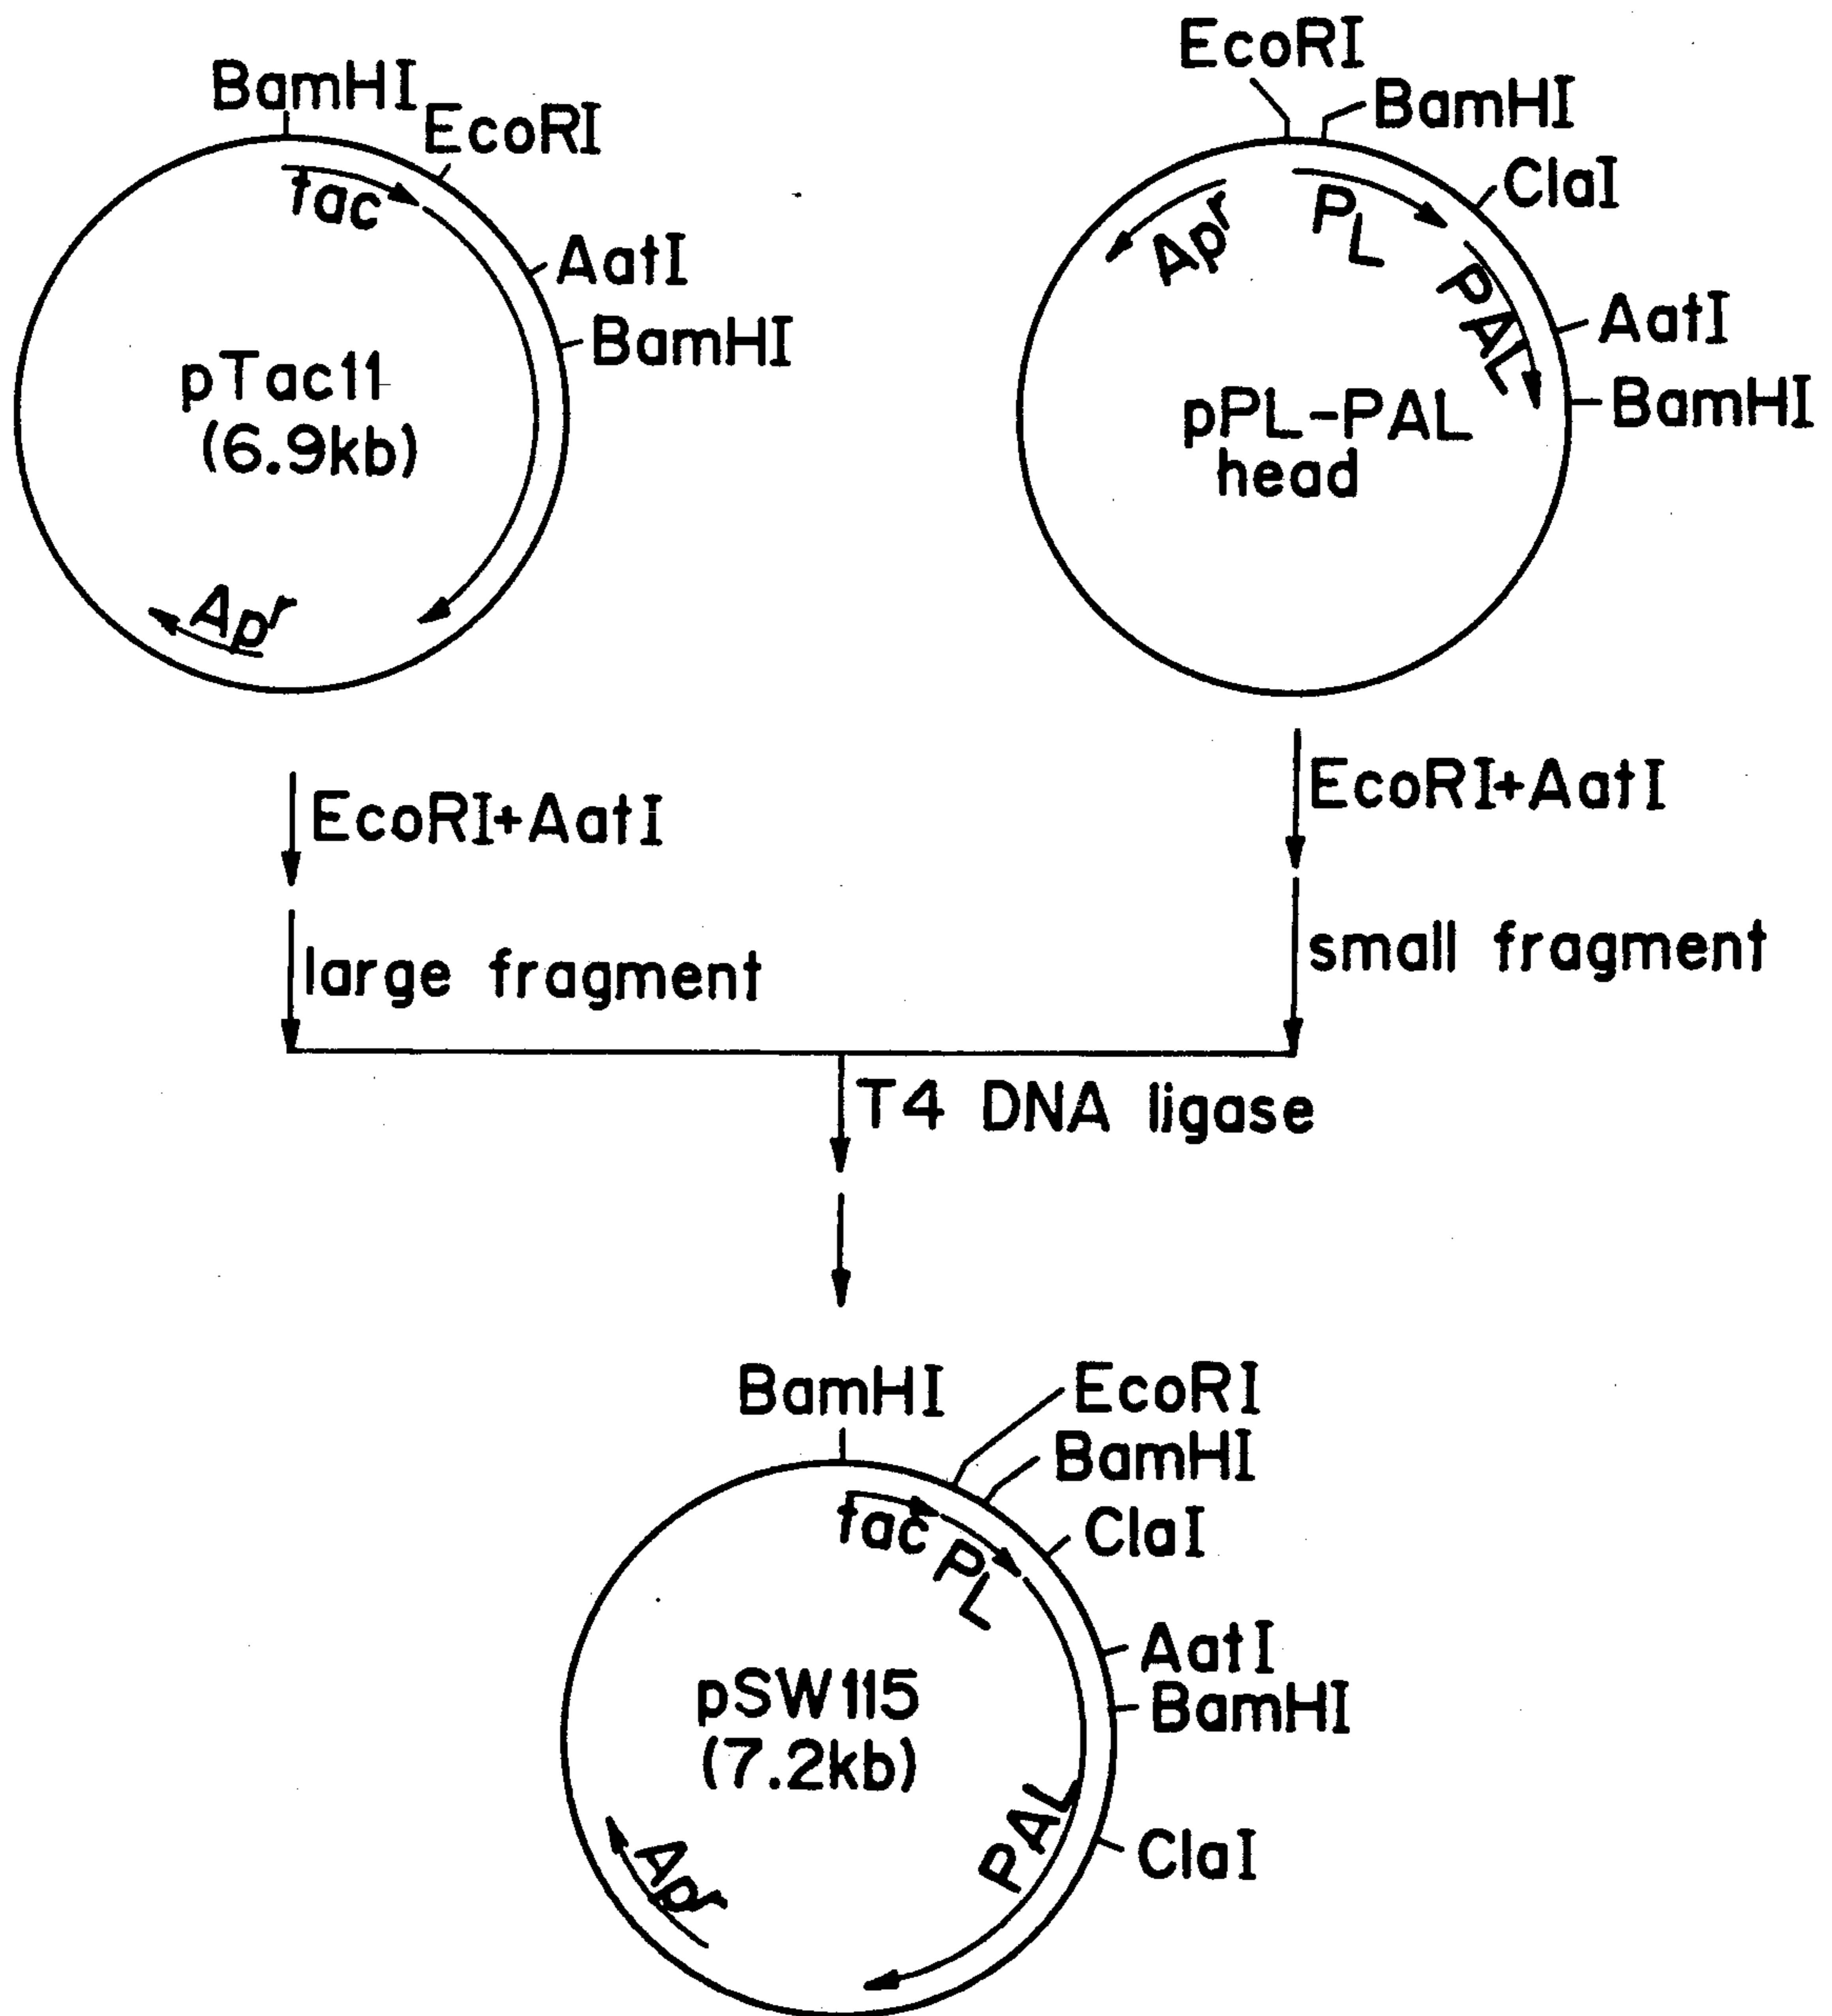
BamHI
EcoRI
tac
AatI
BamHI
pTac11
(6.9kb)
$Ap^r$

EcoRI
BamHI
ClaI
$Ap^r$
$P_L$
PAL
AatI
BamHI
pPL-PAL
head

EcoRI+AatI
large fragment

EcoRI+AatI
small fragment

T4 DNA ligase

BamHI
EcoRI
BamHI
tac
ClaI
$P_L$
AatI
pSW115
(7.2kb)
BamHI
PAL
ClaI
$Ap^r$